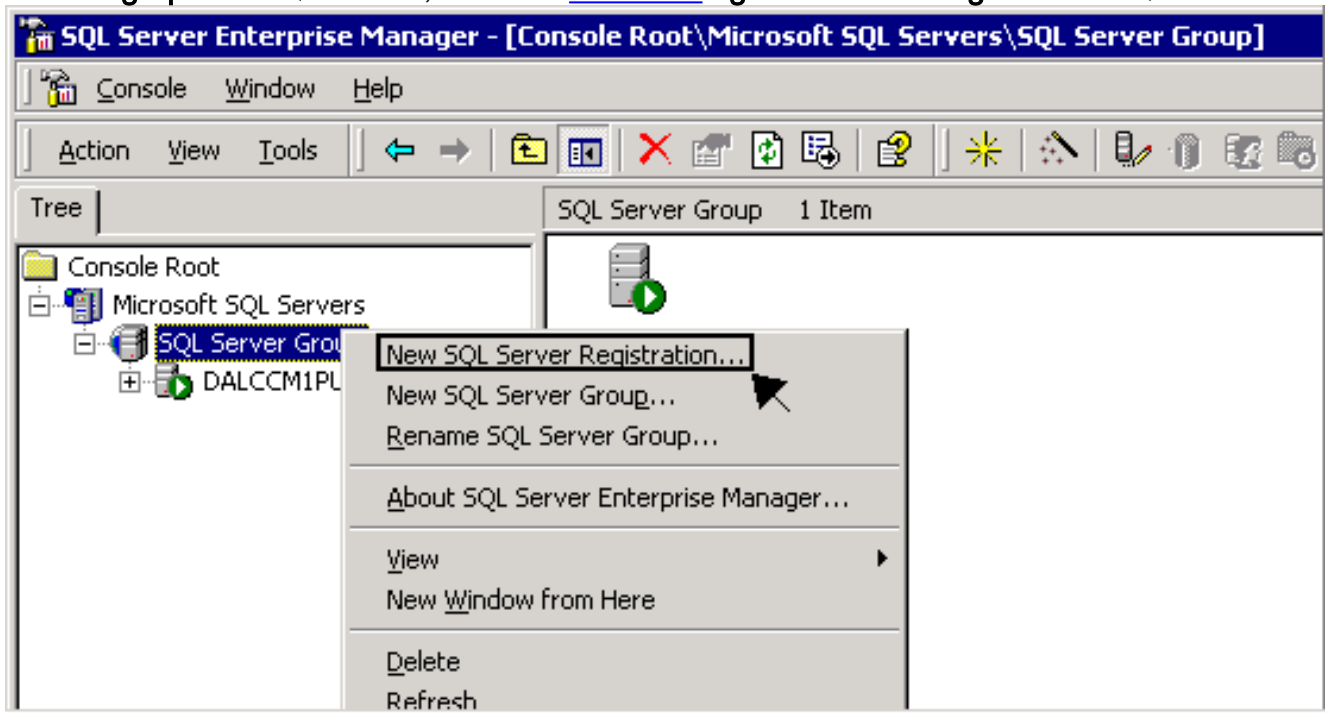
SQL Server Enterprise Manager - [Console Root\Microsoft SQL Servers\SQL Server Group]

Console Window Help

Action View Tools

Tree

SQL Server Group 1 Item

Console Root
Microsoft SQL Servers
SQL Server Grou
DALCCM1PU

New SQL Server Registration...
New SQL Server Group...
Rename SQL Server Group...
About SQL Server Enterprise Manager...
View
New Window from Here
Delete
Refresh